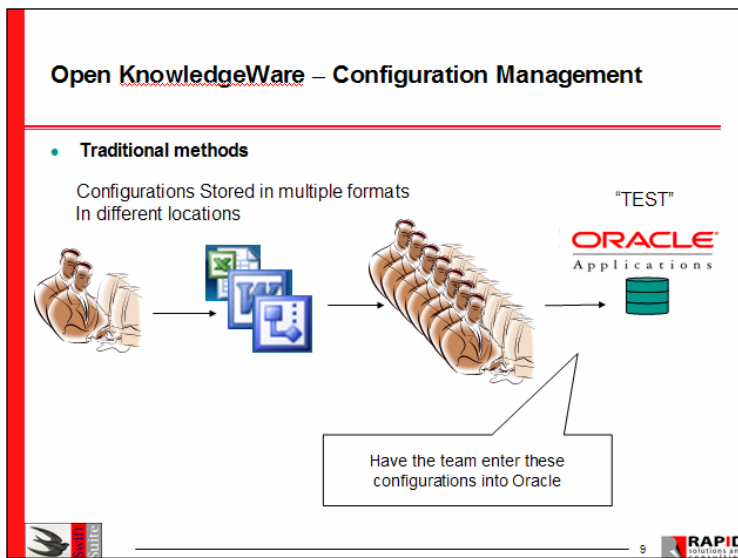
Open KnowledgeWare – Configuration Management

• Traditional methods

Configurations Stored in multiple formats
In different locations

"TEST"

ORACLE
Applications

Have the team enter these configurations into Oracle

Swift Suite

9

RAPID
solutions an
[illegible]